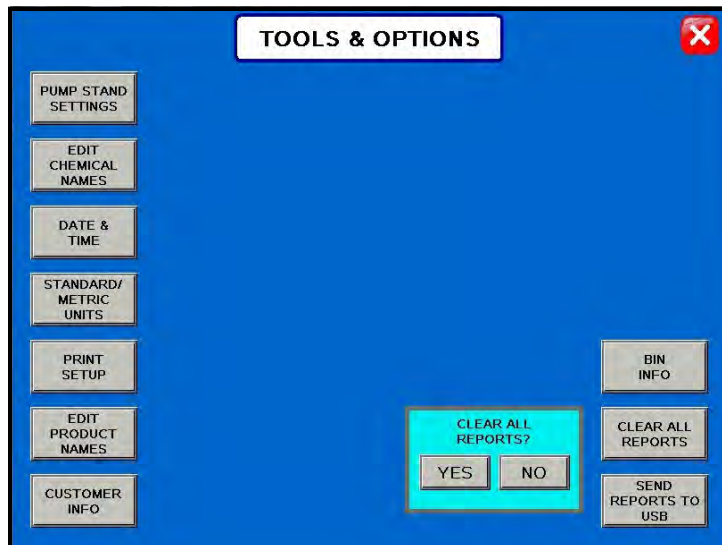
TOOLS & OPTIONS

PUMP STAND SETTINGS

EDIT CHEMICAL NAMES

DATE & TIME

STANDARD/ METRIC UNITS

PRINT SETUP

EDIT PRODUCT NAMES

CUSTOMER INFO

CLEAR ALL REPORTS?

YES

NO

BIN INFO

CLEAR ALL REPORTS

SEND REPORTS TO USB